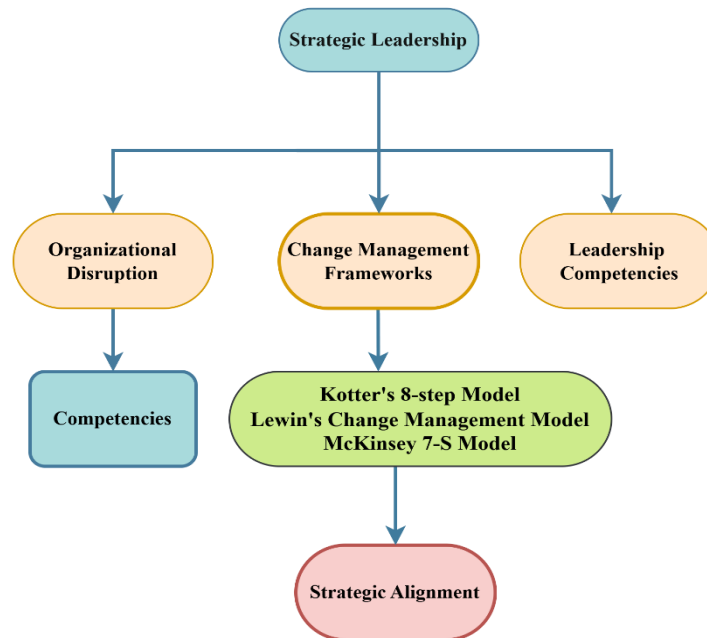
Strategic Leadership

Organizational Disruption

Change Management Frameworks

Leadership Competencies

Competencies

Kotter's 8-step Model
Lewin's Change Management Model
McKinsey 7-S Model

Strategic Alignment